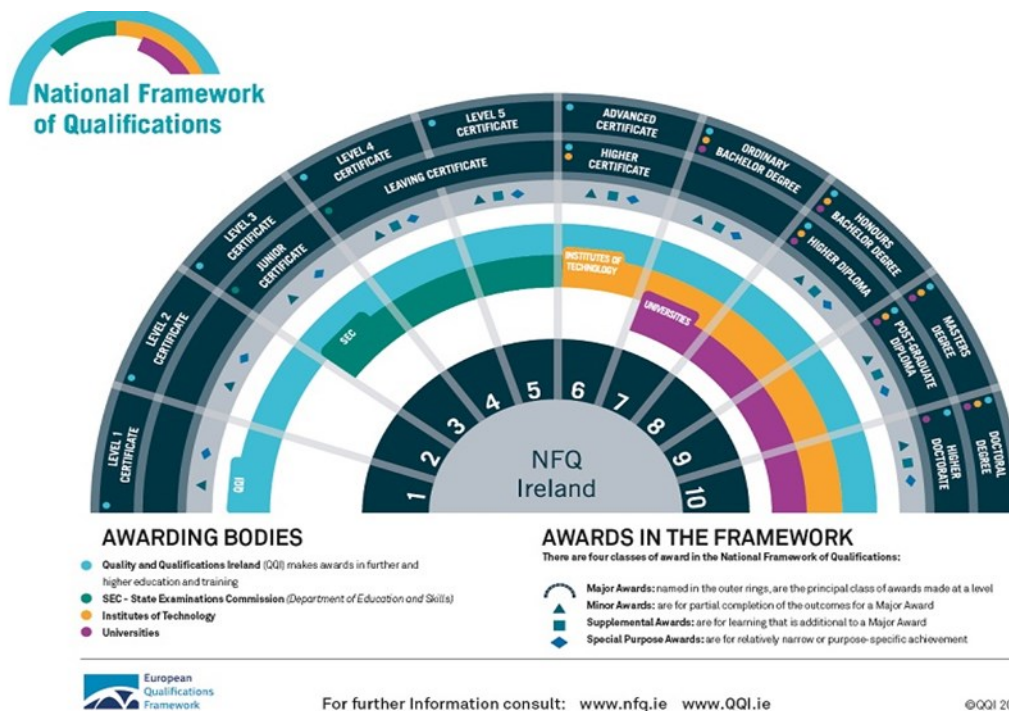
National Framework of Qualifications

LEVEL 1 CERTIFICATE
LEVEL 2 CERTIFICATE
LEVEL 3 CERTIFICATE
JUNIOR CERTIFICATE
LEVEL 4 CERTIFICATE
LEAVING CERTIFICATE
LEVEL 5 CERTIFICATE
ADVANCED CERTIFICATE
HIGHER CERTIFICATE
ORDINARY BACHELOR DEGREE
HONOURS BACHELOR DEGREE
HIGHER DIPLOMA
MASTERS DEGREE
POST-GRADUATE DIPLOMA
DOCTORAL DEGREE
HIGHER DOCTORATE

QQI
SEC
INSTITUTES OF TECHNOLOGY
UNIVERSITIES

1 2 3 4 5 6 7 8 9 10
NFQ Ireland

AWARDING BODIES
Quality and Qualifications Ireland (QQI) makes awards in further and higher education and training
SEC - State Examinations Commission (Department of Education and Skills)
Institutes of Technology
Universities

AWARDS IN THE FRAMEWORK
There are four classes of award in the National Framework of Qualifications:
Major Awards: named in the outer rings, are the principal class of awards made at a level
Minor Awards: are for partial completion of the outcomes for a Major Award
Supplemental Awards: are for learning that is additional to a Major Award
Special Purpose Awards: are for relatively narrow or purpose-specific achievement

European Qualifications Framework

For further Information consult: www.nfq.ie www.QQI.ie

©QQI 2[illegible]